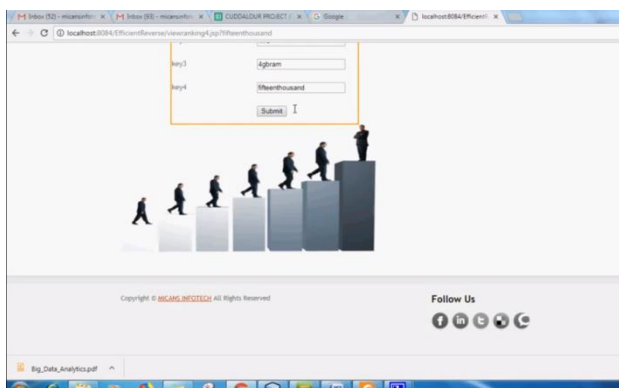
M Inbox (52) - micansinfo × M Inbox (93) - micansinfo × CUDDALOUR PROJECT × G Google × localhost:8084/Efficient ×

localhost:8084/EfficientReverse/viewranking4.jsp?fifteenthousand

key3 4gbram

key4 fifteenthousand

Submit

Copyright © MICANS INFOTECH All Rights Reserved

Follow Us

Big_Data_Analytics.pdf